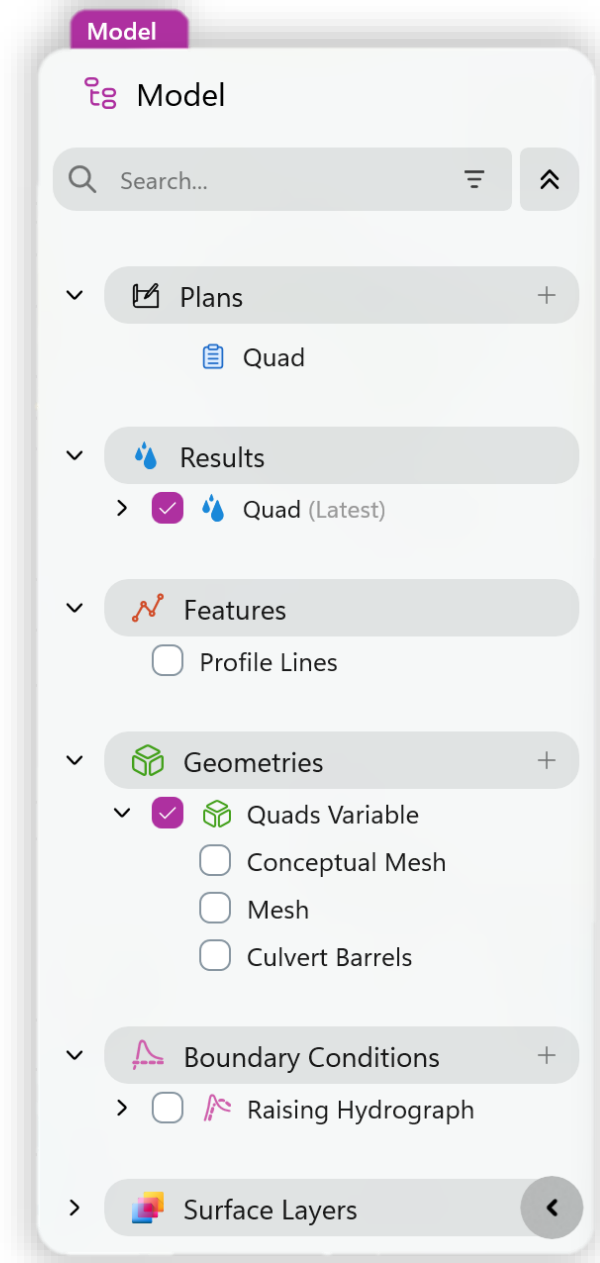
Model

Model

Search...

Plans

Quad

Results

Quad (Latest)

Features

Profile Lines

Geometries

Quads Variable

Conceptual Mesh

Mesh

Culvert Barrels

Boundary Conditions

Raising Hydrograph

Surface Layers